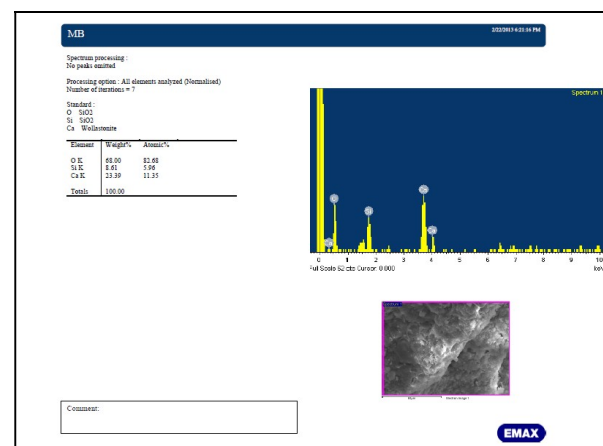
MB

2/22/2013 4:21:16 PM

Spectrum processing :
No peaks omitted

Processing option : All elements analyzed (Normalised)
Number of iterations = 7

Standard :
O SiO2
Si SiO2
Ca Wollastonite

| Element | Weight% | Atomic% |
|---|---|---|
| O K | 68.00 | 82.68 |
| Si K | 8.61 | 5.96 |
| Ca K | 23.39 | 11.35 |
| Totals | 100.00 | |

Spectrum 1

0 1 2 3 4 5 6 7 8 9 10
Full Scale 82 cts Cursor: 0.000 keV

Comment:

EMAX